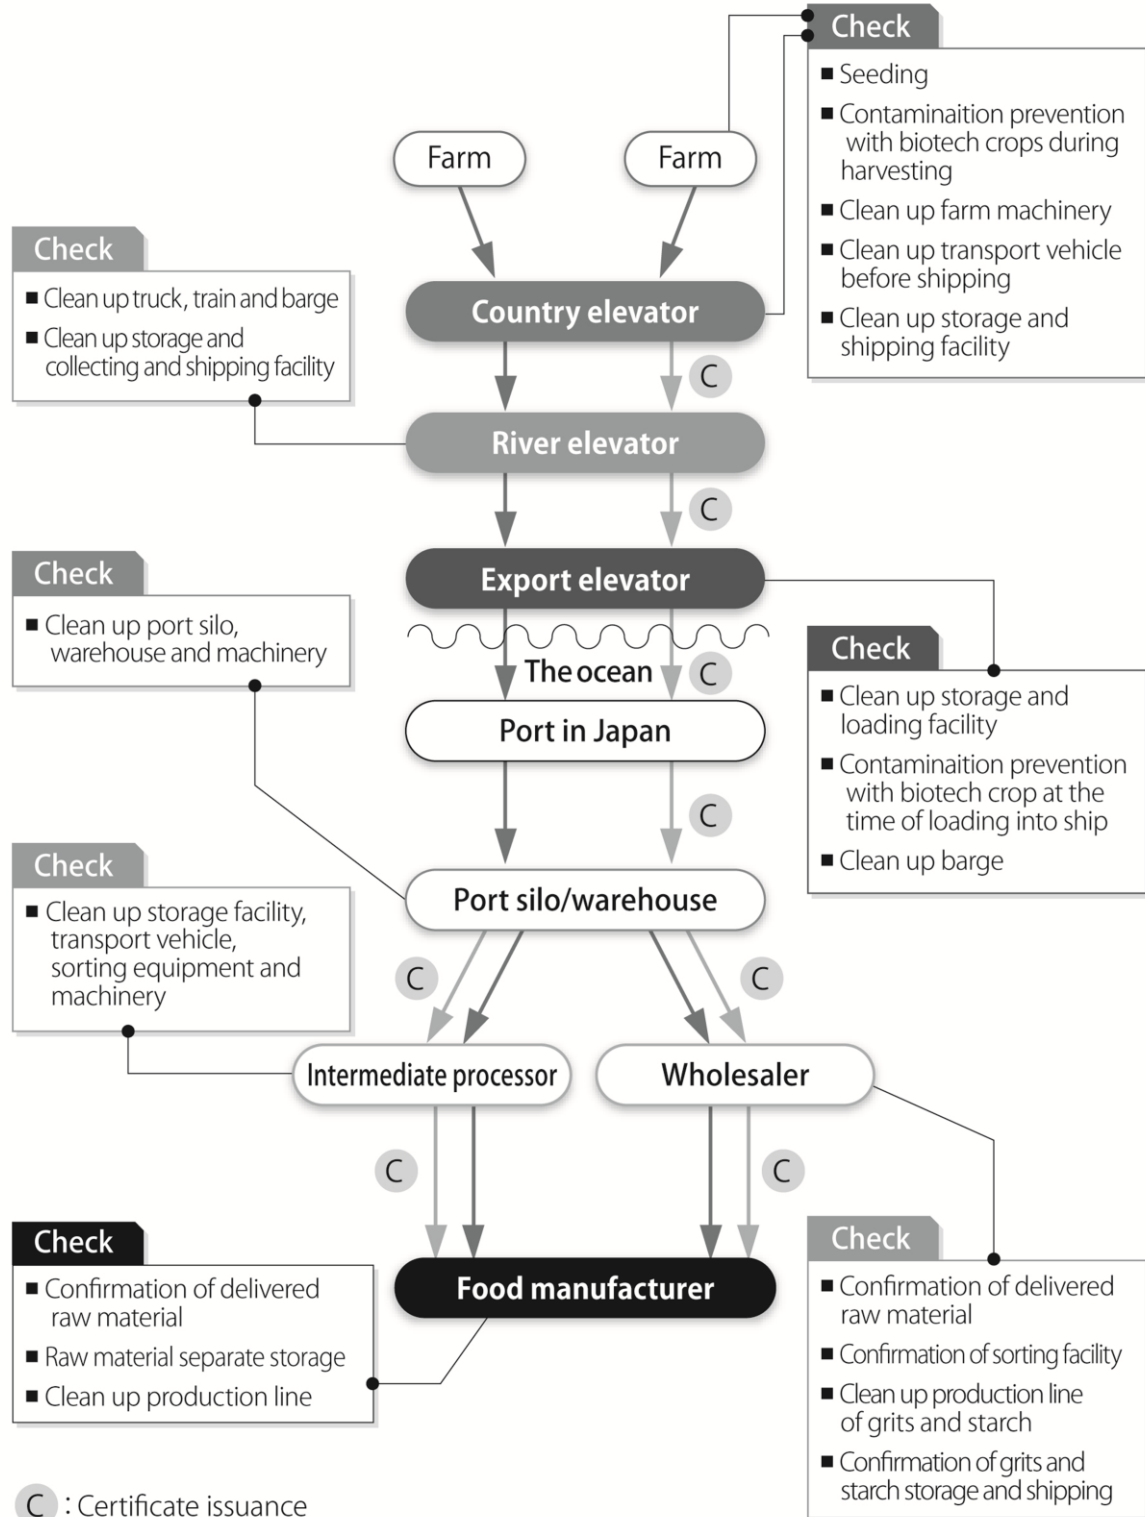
Check
■ Seeding
■ Contaminaition prevention with biotech crops during harvesting
■ Clean up farm machinery
■ Clean up transport vehicle before shipping
■ Clean up storage and shipping facility

Farm

Farm

Check
■ Clean up truck, train and barge
■ Clean up storage and collecting and shipping facility

Country elevator

C

River elevator

C

Check
■ Clean up port silo, warehouse and machinery

Export elevator

The ocean

C

Check
■ Clean up storage and loading facility
■ Contaminaition prevention with biotech crop at the time of loading into ship
■ Clean up barge

Port in Japan

C

Check
■ Clean up storage facility, transport vehicle, sorting equipment and machinery

Port silo/warehouse

C

C

Intermediate processor

Wholesaler

C

C

Check
■ Confirmation of delivered raw material
■ Raw material separate storage
■ Clean up production line

Food manufacturer

Check
■ Confirmation of delivered raw material
■ Confirmation of sorting facility
■ Clean up production line of grits and starch
■ Confirmation of grits and starch storage and shipping

C : Certificate issuance